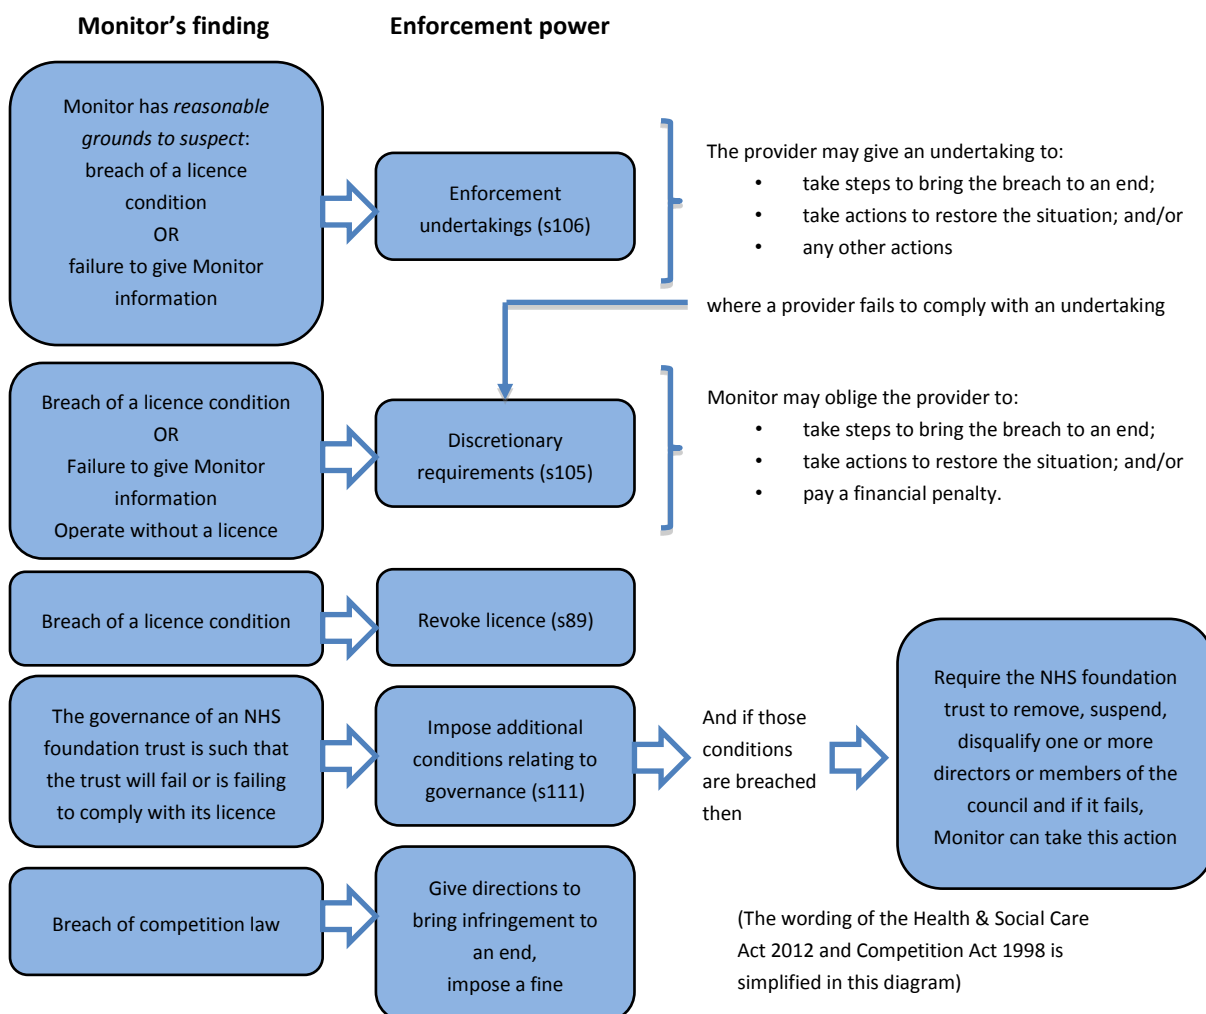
Monitor's finding

Enforcement power

Monitor has *reasonable grounds to suspect*: breach of a licence condition OR failure to give Monitor information

Enforcement undertakings (s106)

The provider may give an undertaking to:
• take steps to bring the breach to an end;
• take actions to restore the situation; and/or
• any other actions

where a provider fails to comply with an undertaking

Breach of a licence condition OR Failure to give Monitor information Operate without a licence

Discretionary requirements (s105)

Monitor may oblige the provider to:
• take steps to bring the breach to an end;
• take actions to restore the situation; and/or
• pay a financial penalty.

Breach of a licence condition

Revoke licence (s89)

The governance of an NHS foundation trust is such that the trust will fail or is failing to comply with its licence

Impose additional conditions relating to governance (s111)

And if those conditions are breached then

Require the NHS foundation trust to remove, suspend, disqualify one or more directors or members of the council and if it fails, Monitor can take this action

Breach of competition law

Give directions to bring infringement to an end, impose a fine

(The wording of the Health & Social Care Act 2012 and Competition Act 1998 is simplified in this diagram)